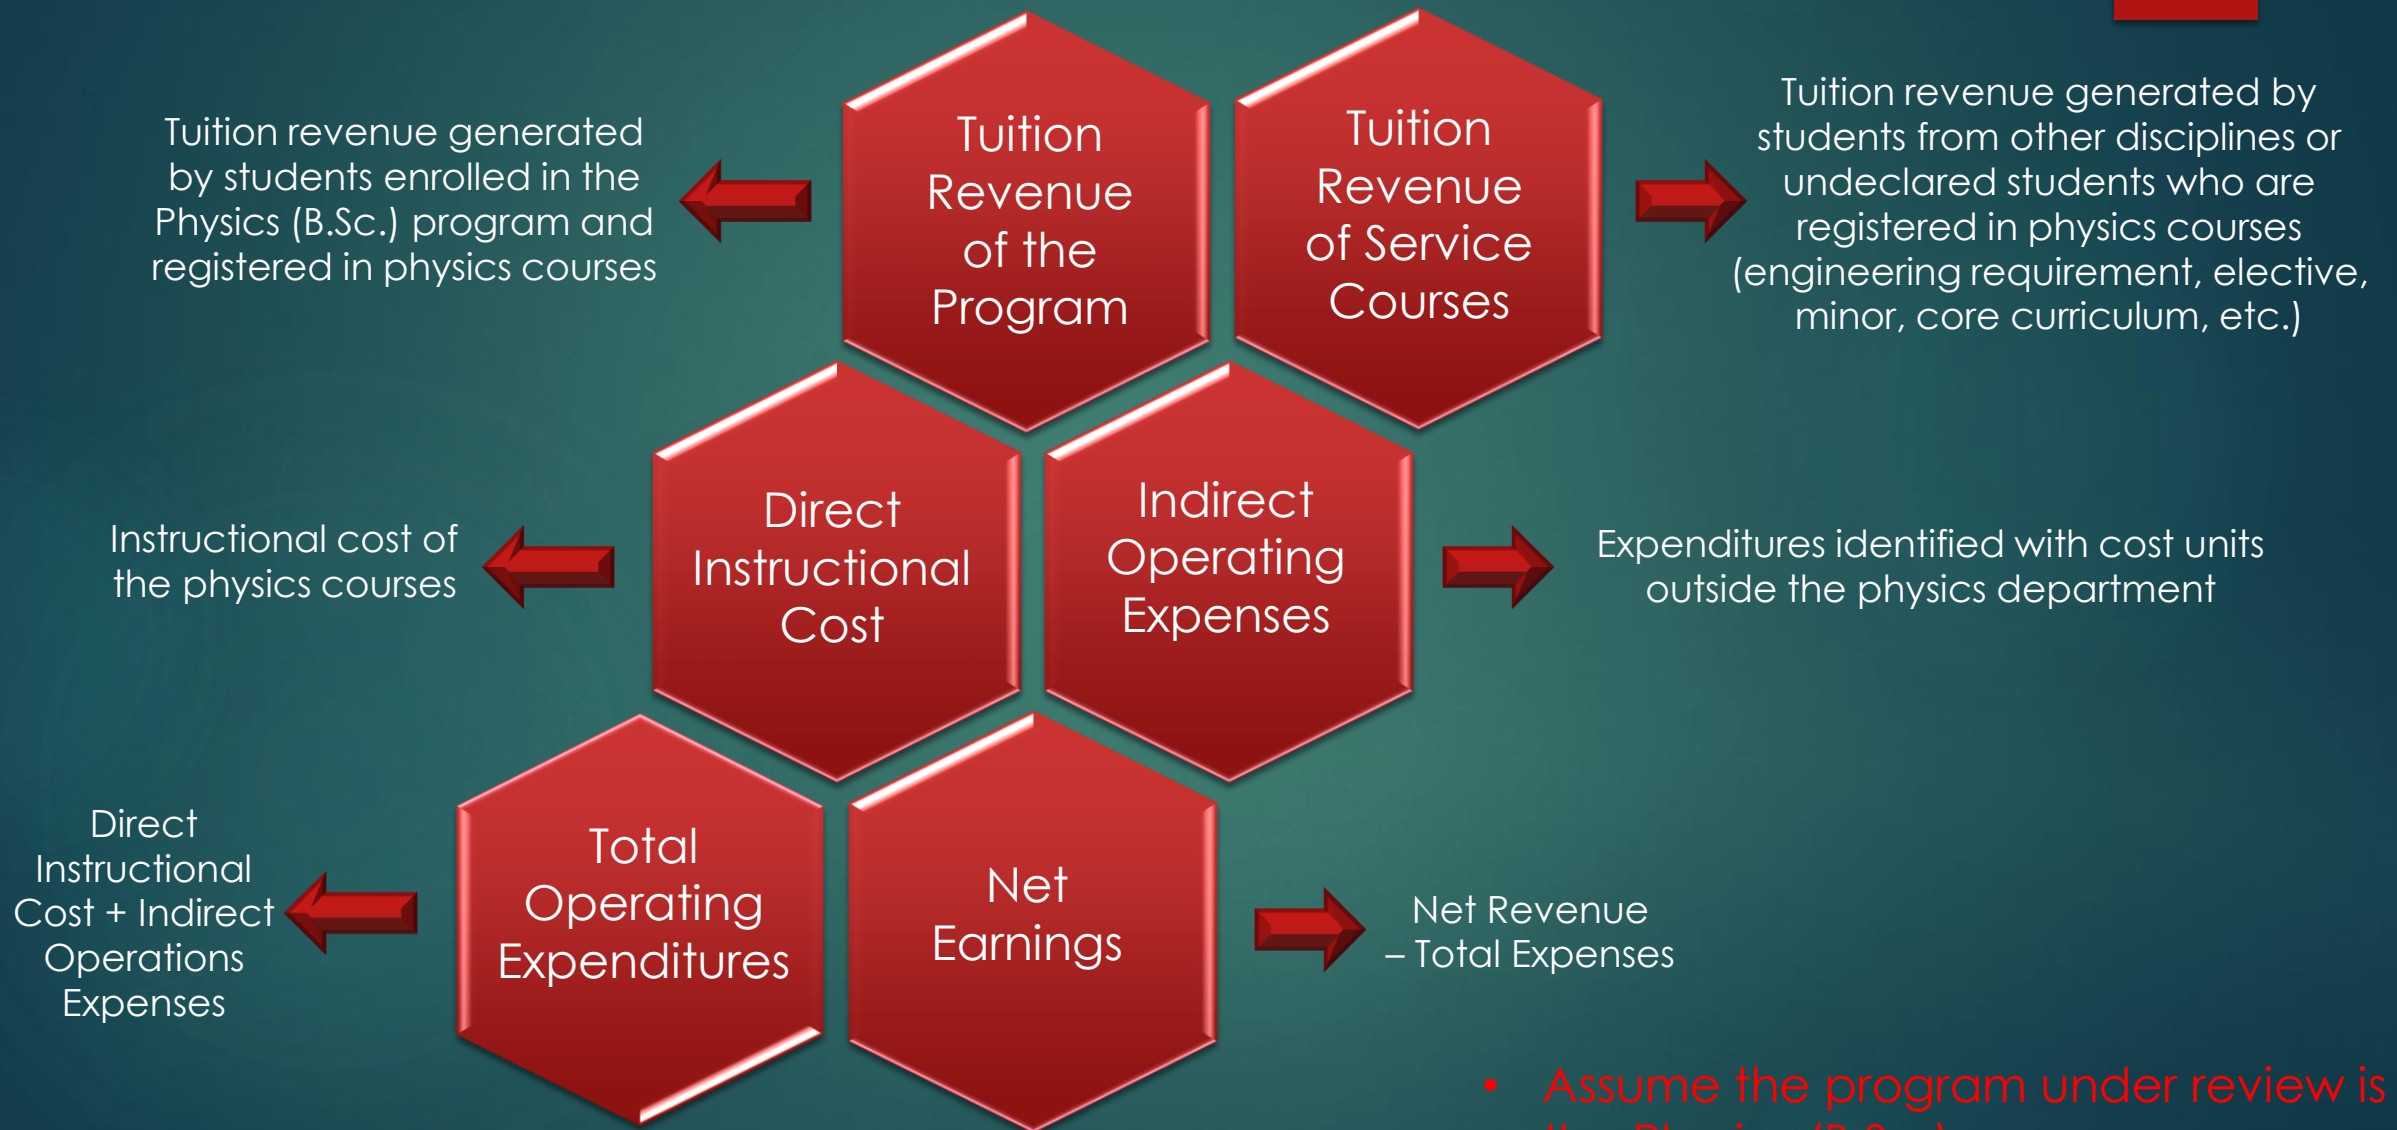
Tuition revenue generated by students enrolled in the Physics (B.Sc.) program and registered in physics courses

Tuition Revenue of the Program

Tuition Revenue of Service Courses

Tuition revenue generated by students from other disciplines or undeclared students who are registered in physics courses (engineering requirement, elective, minor, core curriculum, etc.)

Instructional cost of the physics courses

Direct Instructional Cost

Indirect Operating Expenses

Expenditures identified with cost units outside the physics department

Direct Instructional Cost + Indirect Operations Expenses

Total Operating Expenditures

Net Earnings

Net Revenue – Total Expenses

• Assume the program under review is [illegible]